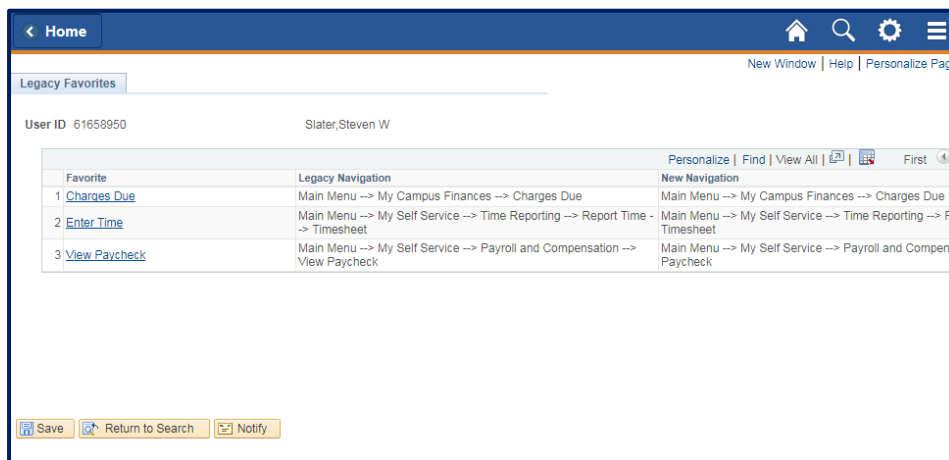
Home

New Window | Help | Personalize Pag

Legacy Favorites

User ID 61658950 Slater,Steven W

Personalize | Find | View All | | First

| | Favorite | Legacy Navigation | New Navigation |
|---|---|---|---|
| 1 | Charges Due | Main Menu --> My Campus Finances --> Charges Due | Main Menu --> My Campus Finances --> Charges Due |
| 2 | Enter Time | Main Menu --> My Self Service --> Time Reporting --> Report Time --> Timesheet | Main Menu --> My Self Service --> Time Reporting --> F Timesheet |
| 3 | View Paycheck | Main Menu --> My Self Service --> Payroll and Compensation --> View Paycheck | Main Menu --> My Self Service --> Payroll and Compen Paycheck |

Save Return to Search Notify